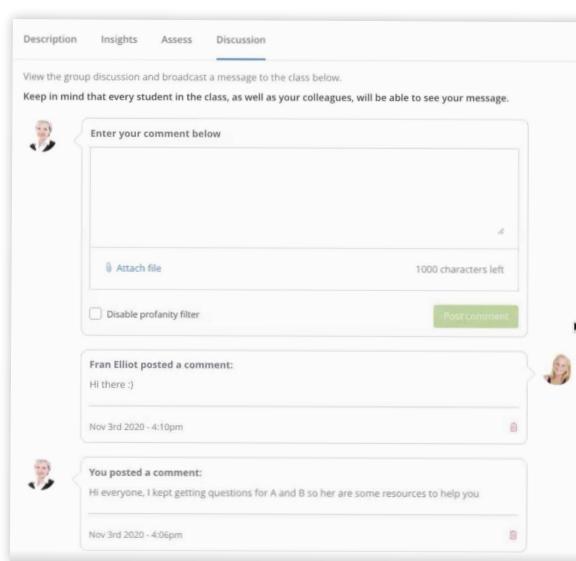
Description Insights Assess Discussion

View the group discussion and broadcast a message to the class below.

Keep in mind that every student in the class, as well as your colleagues, will be able to see your message.

Enter your comment below

Attach file

1000 characters left

Disable profanity filter

Post comment

Fran Elliot posted a comment:

Hi there :)

Nov 3rd 2020 - 4:10pm

You posted a comment:

Hi everyone, I kept getting questions for A and B so her are some resources to help you

Nov 3rd 2020 - 4:06pm